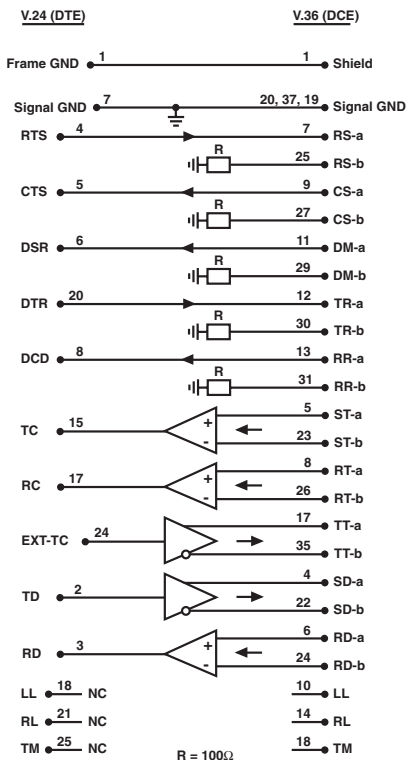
V.24 (DTE)

V.36 (DCE)

Frame GND 1 1 Shield

Signal GND 7 20, 37, 19 Signal GND

RTS 4 7 RS-a

R 25 RS-b

CTS 5 9 CS-a

R 27 CS-b

DSR 6 11 DM-a

R 29 DM-b

DTR 20 12 TR-a

R 30 TR-b

DCD 8 13 RR-a

R 31 RR-b

TC 15 + - 5 ST-a 23 ST-b

RC 17 + - 8 RT-a 26 RT-b

EXT-TC 24 17 TT-a 35 TT-b

TD 2 4 SD-a 22 SD-b

RD 3 + - 6 RD-a 24 RD-b

LL 18 NC 10 LL

RL 21 NC 14 RL

TM 25 NC 18 TM

R = 100Ω